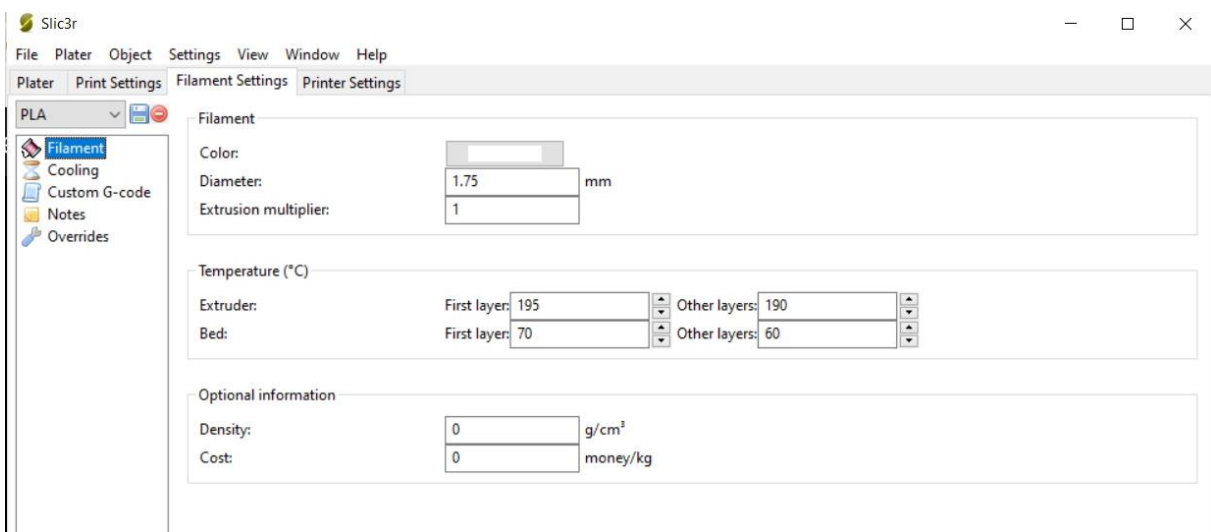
Slic3r

File Plater Object Settings View Window Help

Plater Print Settings Filament Settings Printer Settings

PLA

Filament
Cooling
Custom G-code
Notes
Overrides

Filament

Color:
Diameter: 1.75 mm
Extrusion multiplier: 1

Temperature (°C)

Extruder: First layer: 195 Other layers: 190
Bed: First layer: 70 Other layers: 60

Optional information

Density: 0 $g/cm^3$
Cost: 0 money/kg